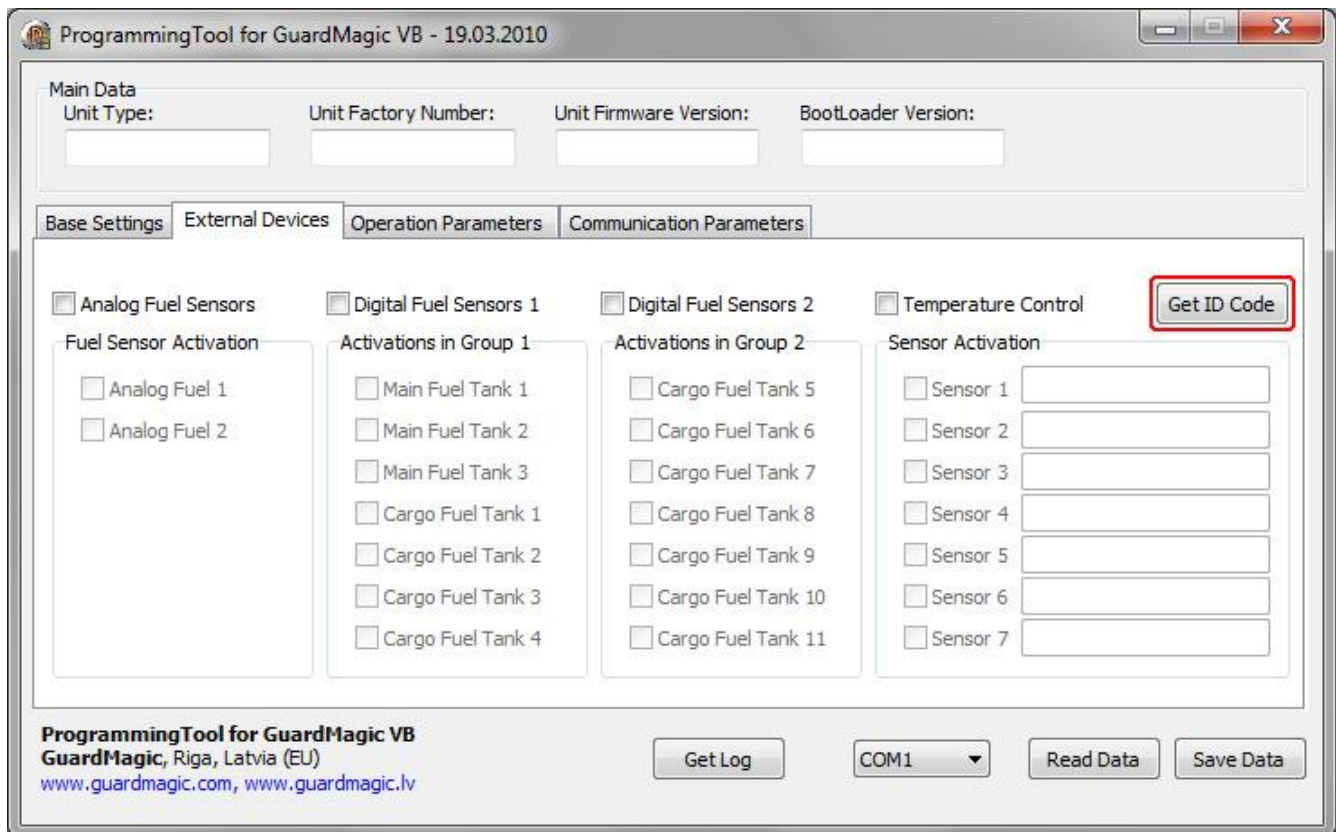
ProgrammingTool for GuardMagic VB - 19.03.2010

Main Data
Unit Type: Unit Factory Number: Unit Firmware Version: BootLoader Version:

Base Settings External Devices Operation Parameters Communication Parameters

Analog Fuel Sensors
Fuel Sensor Activation
Analog Fuel 1
Analog Fuel 2

Digital Fuel Sensors 1
Activations in Group 1
Main Fuel Tank 1
Main Fuel Tank 2
Main Fuel Tank 3
Cargo Fuel Tank 1
Cargo Fuel Tank 2
Cargo Fuel Tank 3
Cargo Fuel Tank 4

Digital Fuel Sensors 2
Activations in Group 2
Cargo Fuel Tank 5
Cargo Fuel Tank 6
Cargo Fuel Tank 7
Cargo Fuel Tank 8
Cargo Fuel Tank 9
Cargo Fuel Tank 10
Cargo Fuel Tank 11

Temperature Control
Get ID Code
Sensor Activation
Sensor 1
Sensor 2
Sensor 3
Sensor 4
Sensor 5
Sensor 6
Sensor 7

ProgrammingTool for GuardMagic VB
GuardMagic, Riga, Latvia (EU)
www.guardmagic.com, www.guardmagic.lv

Get Log COM1 Read Data Save Data